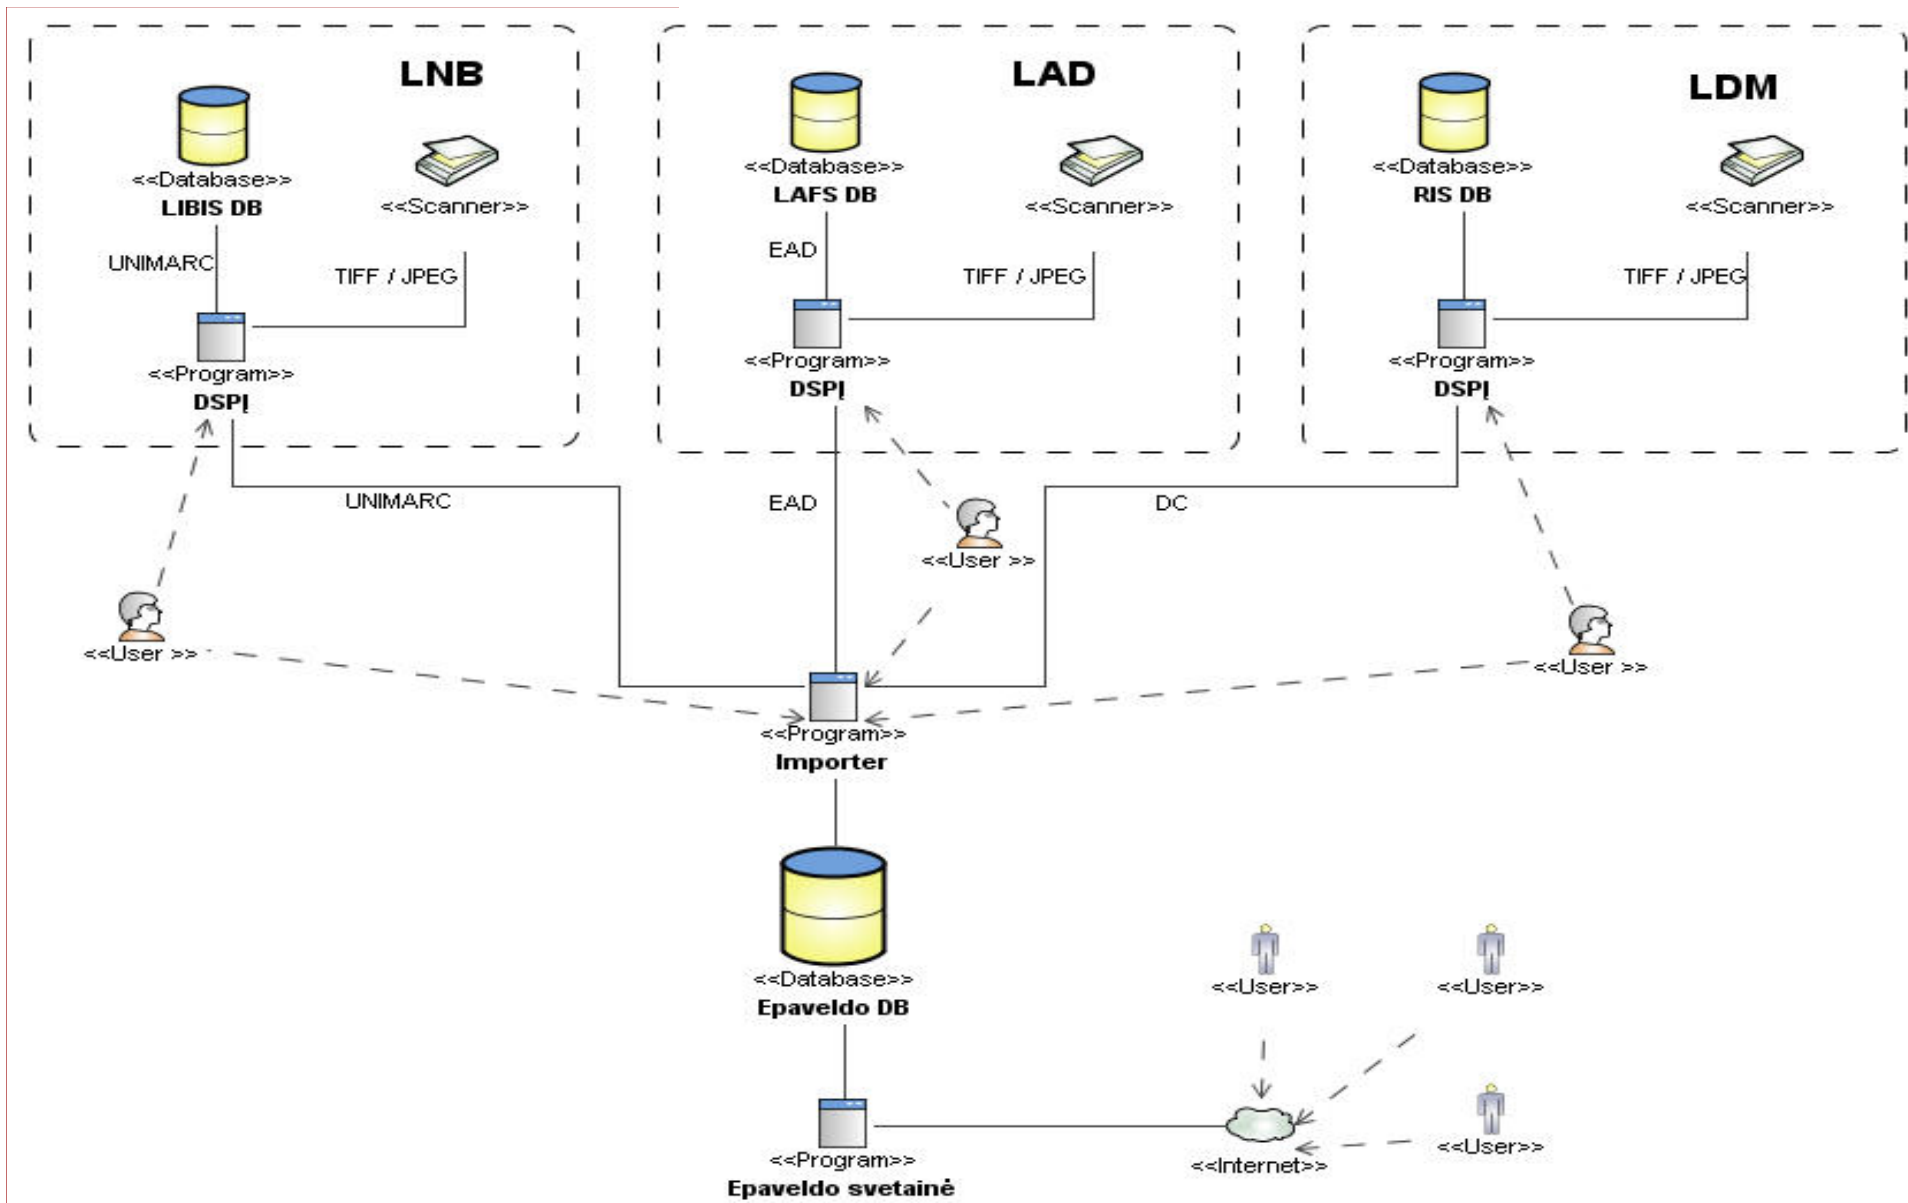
LNB

<<Database>>
LIBIS DB

<<Scanner>>

UNIMARC

TIFF / JPEG

<<Program>>
DSPĮ

LAD

<<Database>>
LAFS DB

<<Scanner>>

EAD

TIFF / JPEG

<<Program>>
DSPĮ

LDM

<<Database>>
RIS DB

<<Scanner>>

TIFF / JPEG

<<Program>>
DSPĮ

UNIMARC

EAD

DC

<<User >>

<<User >>

<<User >>

<<Program>>
Importer

<<Database>>
Epaveldo DB

<<User>>

<<User>>

<<User>>

<<Program>>
Epaveldo svetainė

<<Internet>>